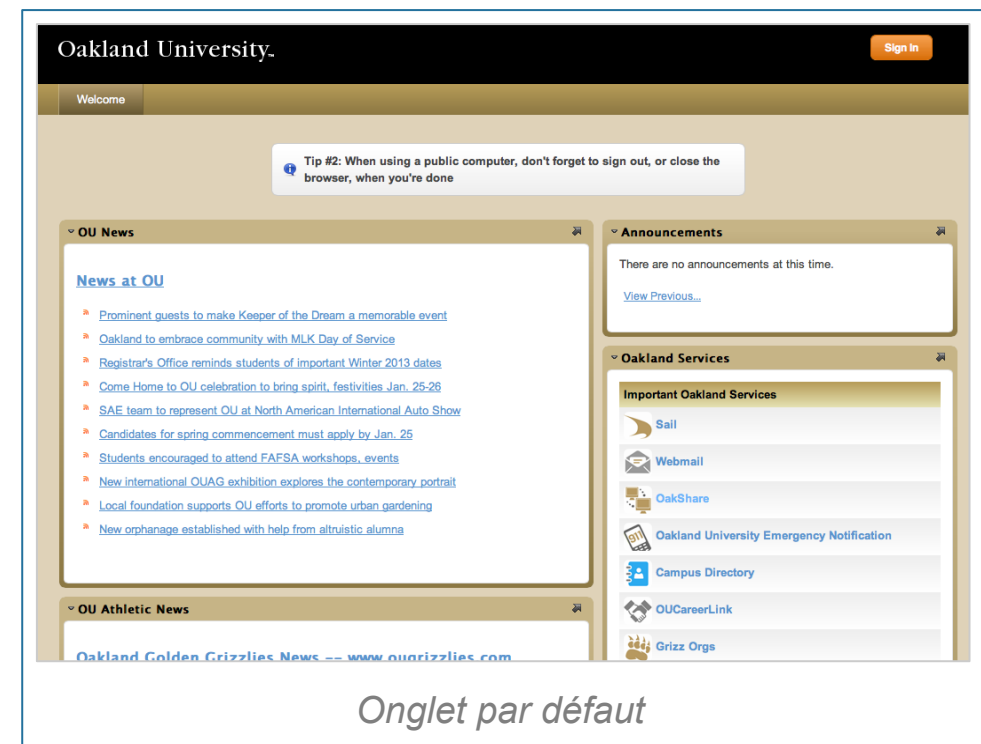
Oakland University.

Sign In

Welcome

Tip #2: When using a public computer, don't forget to sign out, or close the browser, when you're done

OU News

News at OU

Prominent guests to make Keeper of the Dream a memorable event
Oakland to embrace community with MLK Day of Service
Registrar's Office reminds students of important Winter 2013 dates
Come Home to OU celebration to bring spirit, festivities Jan. 25-26
SAE team to represent OU at North American International Auto Show
Candidates for spring commencement must apply by Jan. 25
Students encouraged to attend FAFSA workshops, events
New international OUAG exhibition explores the contemporary portrait
Local foundation supports OU efforts to promote urban gardening
New orphanage established with help from altruistic alumna

OU Athletic News

Oakland Golden Grizzlies News -- www.ougrizzlies.com

Announcements

There are no announcements at this time.

View Previous...

Oakland Services

Important Oakland Services

Sail
Webmail
OakShare
Oakland University Emergency Notification
Campus Directory
OUCareerLink
Grizz Orgs

Onglet par défaut